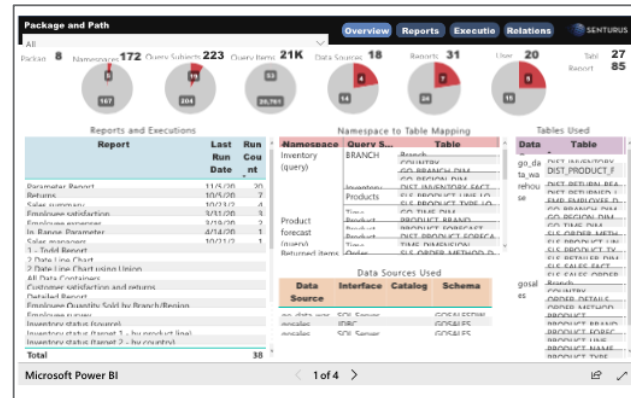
Package and Path

All

Overview Reports Executio Relations SENTURUS

Packag 8 Namespaces 172 Query Subjects 223 Query Items 21K Data Sources 18 Reports 31 User 20 Tabl 27 Report 85

8 167 19 204 83 20,761 4 14 7 24 5 15

Reports and Executions

| Report | Last Run Date | Run Count |
|---|---|---|
| Parameter Report | 11/5/20 | 20 |
| Returns | 10/5/20 | 7 |
| Sales summary | 10/21/2 | 4 |
| Employee satisfaction | 3/31/20 | 3 |
| Employee expenses | 3/19/20 | 2 |
| In Range Parameter | 4/14/20 | 1 |
| Sales managent | 10/21/2 | 1 |
| 1 - Tabl Report | | |
| 2 Date Line Chart | | |
| 2 Date Line Chart using Union | | |
| All Data Containers | | |
| Customer satisfaction and returns | | |
| Detailed Report | | |
| Employee Quantity Sold by Branch/Region | | |
| Employee survey | | |
| Inventory status (source) | | |
| Inventory status (target 1 - by product line) | | |
| Inventory status (target 2 - by country) | | |
| Total | | 38 |

Namespace to Table Mapping

| Namespace | Query S... | Table |
|---|---|---|
| Inventory (query) | BRANCH | Branch |
| | | COUNTRY |
| | | GO_BRANCH_DIM |
| | | GO_REGION_DIM |
| | Inventory | DIST_INVENTORY_FACT |
| | Products | SLS_PRODUCT_LINE_LO |
| | | SLS_PRODUCT_TYPE_LO |
| | Time | GO_TIME_DIM |
| Product forecast (query) | Product | PRODUCT_BRAND |
| | Product | PRODUCT_FORECAST |
| | Product | DIST_PRODUCT_FORECA |
| | Time | TIME_DIMENSION |
| Returned items | | GO_ORDER_METHOD_D |

Data Sources Used

| Data Source | Interface | Catalog | Schema |
|---|---|---|---|
| go_data_war | SQL Server | | GOSALESDW |
| gosales | JDBC | | GOSALES |
| gosales | SQL Server | | GOSALES |

Tables Used

| Data | Table |
|---|---|
| go_data_warehouse | DIST_INVENTORY |
| | DIST_PRODUCT_F |
| | DIST_RETURN_REA |
| | DIST_RETURNED_I |
| | EMP_EMPLOYEE_D |
| | GO_BRANCH_DIM |
| | GO_REGION_DIM |
| | GO_TIME_DIM |
| | SLS_ORDER_METH |
| | SLS_PRODUCT_LIN |
| | SLS_PRODUCT_LO |
| | SLS_PRODUCT_TY |
| | SLS_RETAILER_DIM |
| | SLS_SALES_FACT |
| gosales | Branch |
| | COUNTRY |
| | ORDER_DETAILS |
| | ORDER_METHOD |
| | PRODUCT |
| | PRODUCT_BRAND |
| | PRODUCT_FORECAST |
| | PRODUCT_LINE |
| | PRODUCT_NAME |
| | PRODUCT_TYPE |

Microsoft Power BI

< 1 of 4 >